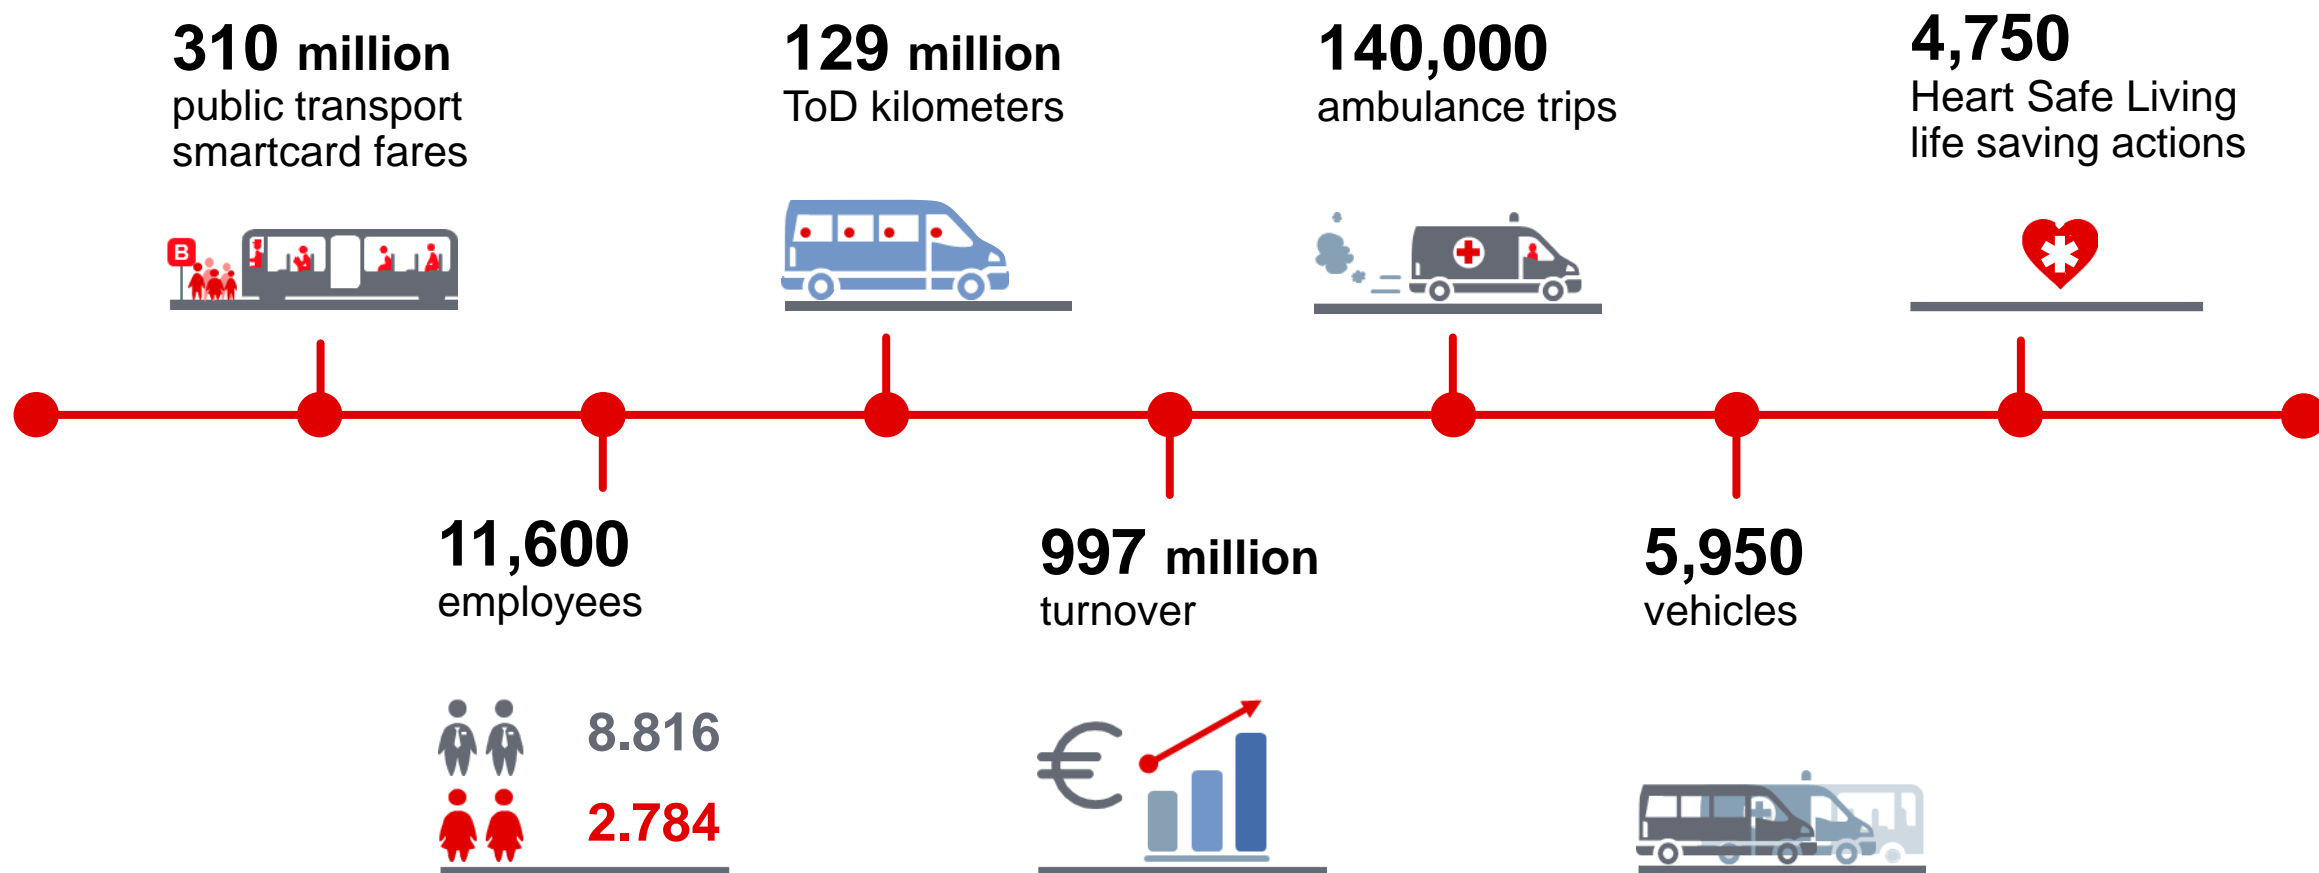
310 million
public transport smartcard fares

129 million
ToD kilometers

140,000
ambulance trips

4,750
Heart Safe Living life saving actions

B

11,600
employees

8.816

2.784

997 million
turnover

€

5,950
vehicles